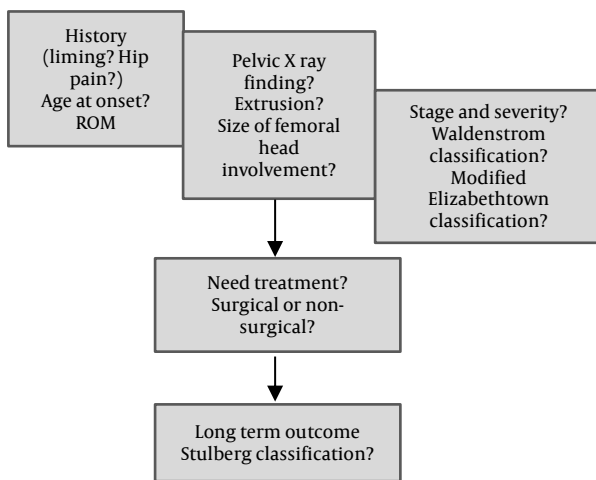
History (liming? Hip pain?) Age at onset? ROM

Pelvic X ray finding? Extrusion? Size of femoral head involvement?

Stage and severity? Waldenstrom classification? Modified Elizabethtown classification?

Need treatment? Surgical or non-surgical?

Long term outcome Stulberg classification?